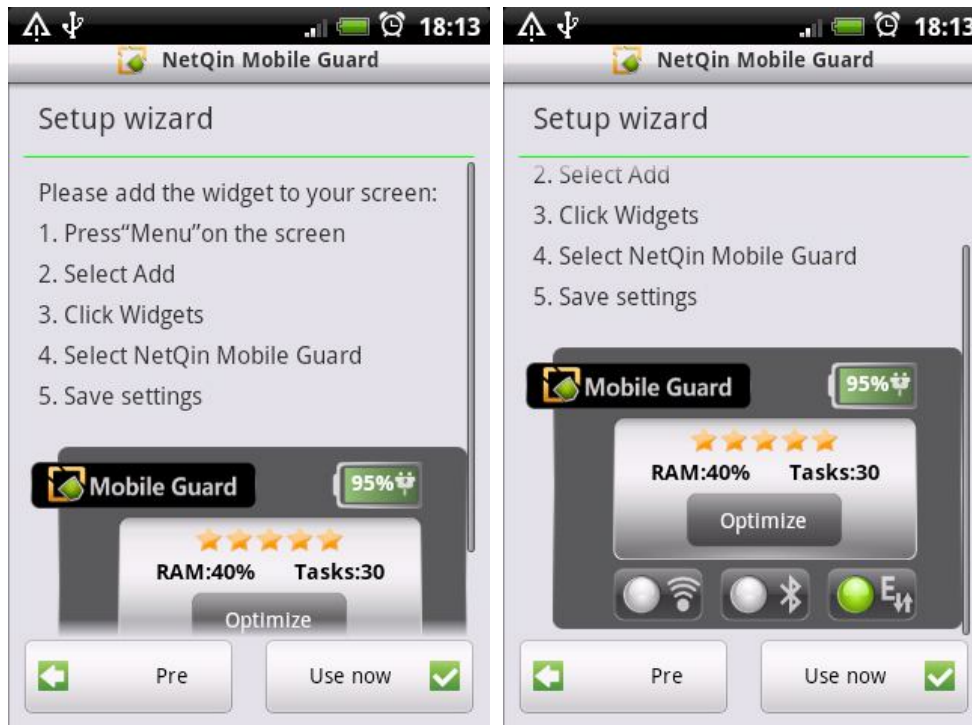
18:13
NetQin Mobile Guard

Setup wizard

Please add the widget to your screen:
1. Press"Menu"on the screen
2. Select Add
3. Click Widgets
4. Select NetQin Mobile Guard
5. Save settings

Mobile Guard
95%
RAM:40% Tasks:30
Optimize

Pre
Use now

18:13
NetQin Mobile Guard

Setup wizard

2. Select Add
3. Click Widgets
4. Select NetQin Mobile Guard
5. Save settings

Mobile Guard
95%
RAM:40% Tasks:30
Optimize

Pre
Use now